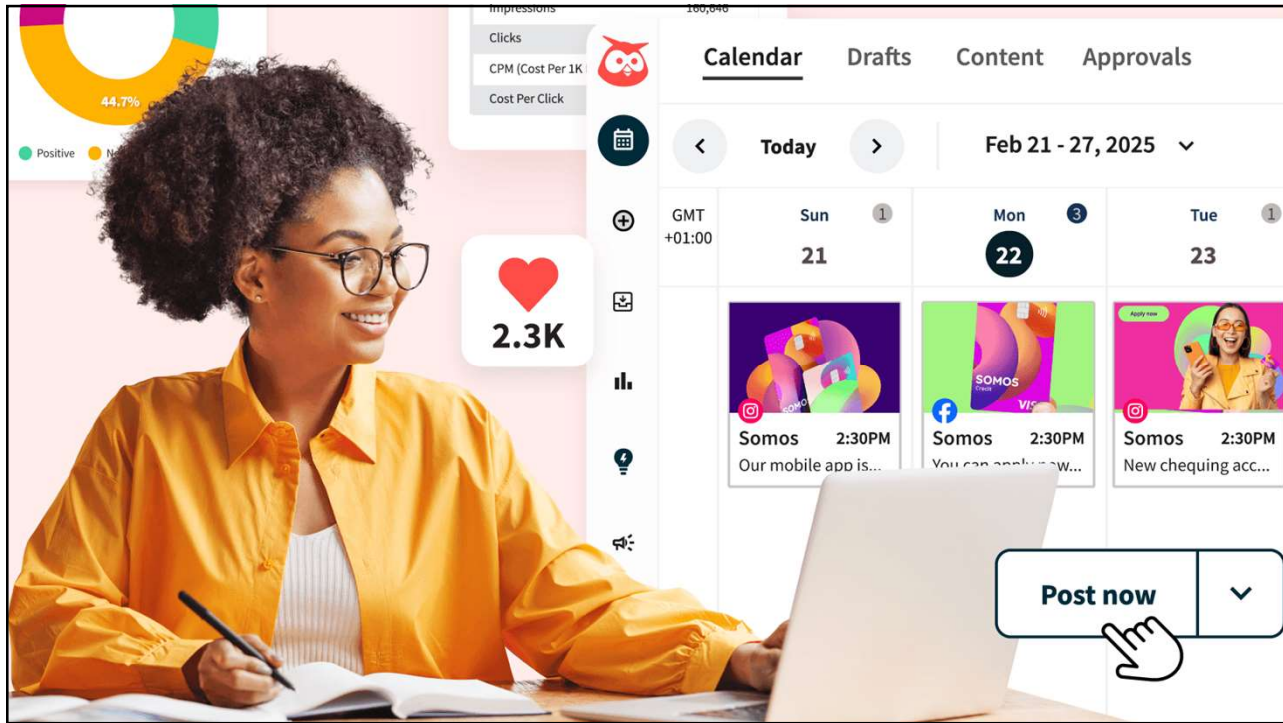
44.7%

Positive N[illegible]

Impressions 160,646

Clicks

CPM (Cost Per 1K

Cost Per Click

2.3K

Calendar Drafts Content Approvals

Today

Feb 21 - 27, 2025

GMT +01:00

Sun 1
21

Mon 3
22

Tue 1
23

SOMOS

Apply now

Somos 2:30PM
Our mobile app is...

Somos 2:30PM
You can apply n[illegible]w...

Somos 2:30PM
New chequing acc...

Post now